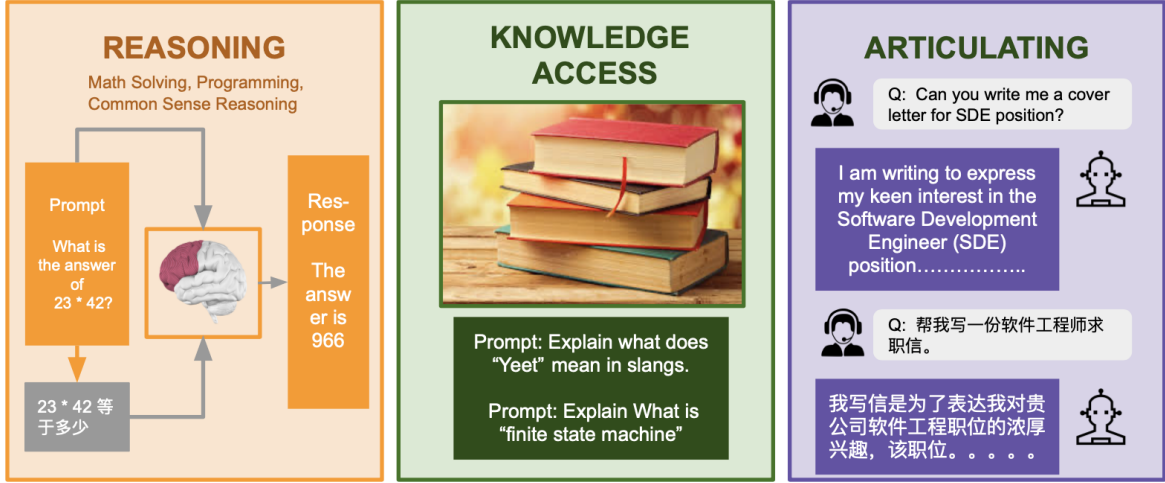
REASONING

Math Solving, Programming, Common Sense Reasoning

Prompt

What is the answer of 23 * 42?

23 * 42 等于多少

Response

The answer is 966

KNOWLEDGE ACCESS

Prompt: Explain what does “Yeet” mean in slangs.

Prompt: Explain What is “finite state machine”

ARTICULATING

Q: Can you write me a cover letter for SDE position?

I am writing to express my keen interest in the Software Development Engineer (SDE) position……………..

Q: 帮我写一份软件工程师求职信。

我写信是为了表达我对贵公司软件工程职位的浓厚兴趣，该职位。。。。。